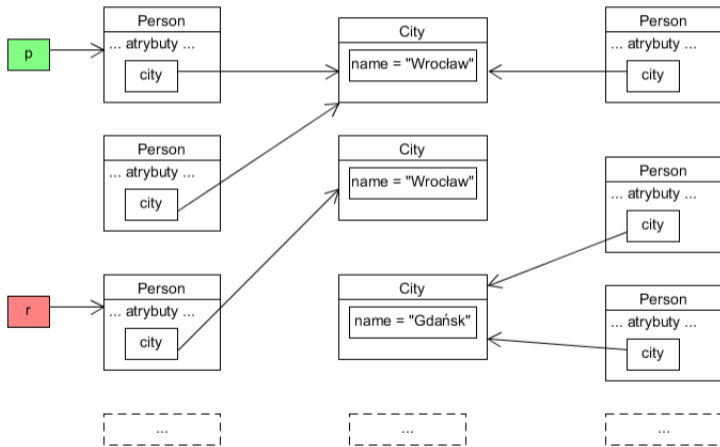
p

Person
... atrybuty ...
city

City
name = "Wrocław"

Person
... atrybuty ...
city

Person
... atrybuty ...
city

City
name = "Wrocław"

Person
... atrybuty ...
city

r

Person
... atrybuty ...
city

City
name = "Gdańsk"

Person
... atrybuty ...
city

...

...

...